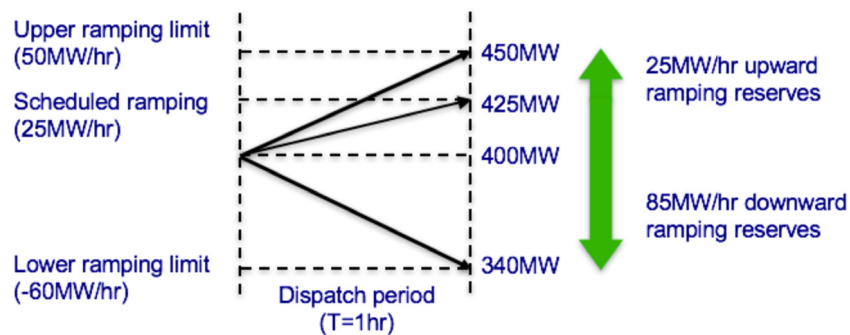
Upper ramping limit (50MW/hr)

Scheduled ramping (25MW/hr)

Lower ramping limit (-60MW/hr)

450MW

425MW

400MW

340MW

Dispatch period (T=1hr)

25MW/hr upward ramping reserves

85MW/hr downward ramping reserves